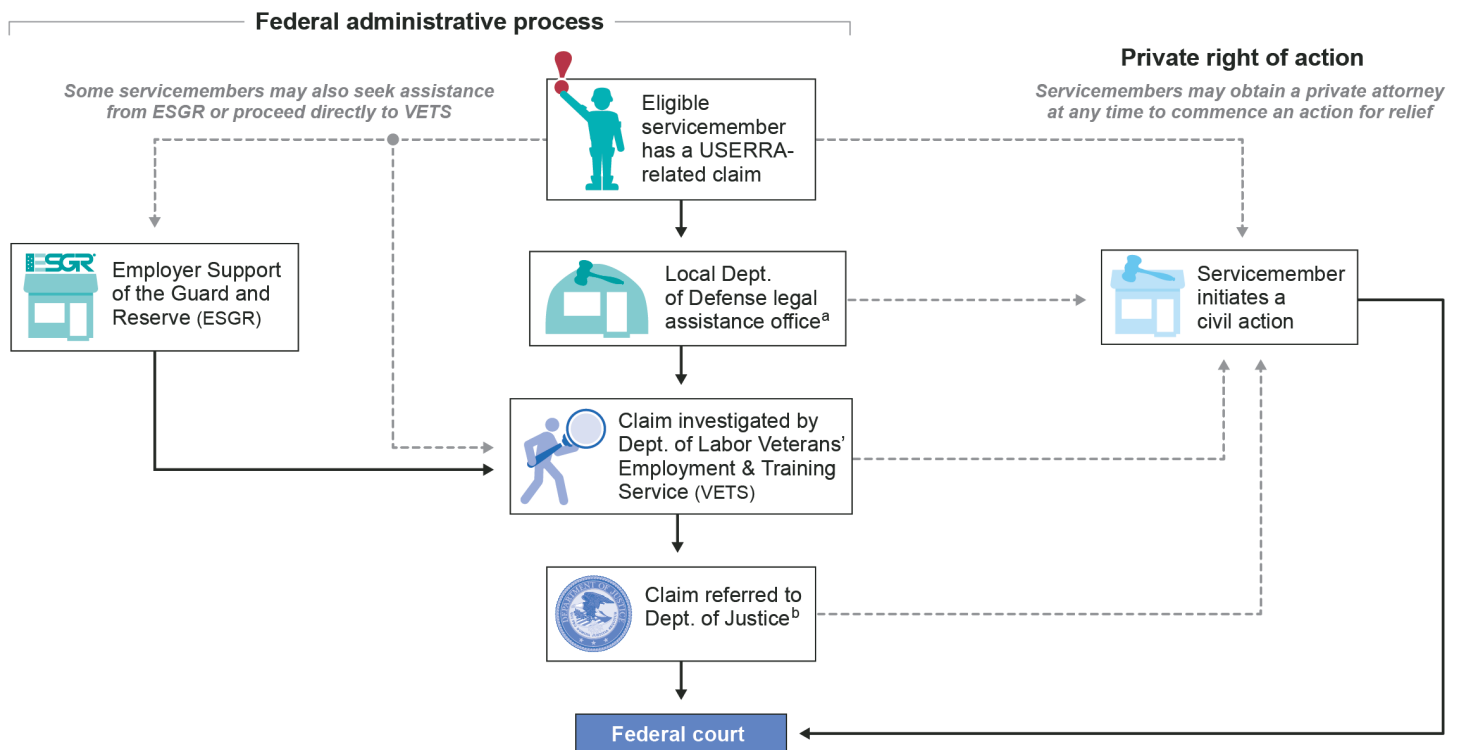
Federal administrative process

Some servicemembers may also seek assistance from ESGR or proceed directly to VETS

Eligible servicemember has a USERRA-related claim

Private right of action

Servicemembers may obtain a private attorney at any time to commence an action for relief

ESGR

Employer Support of the Guard and Reserve (ESGR)

Local Dept. of Defense legal assistance office$^a$

Servicemember initiates a civil action

Claim investigated by Dept. of Labor Veterans' Employment & Training Service (VETS)

Claim referred to Dept. of Justice$^b$

Federal court